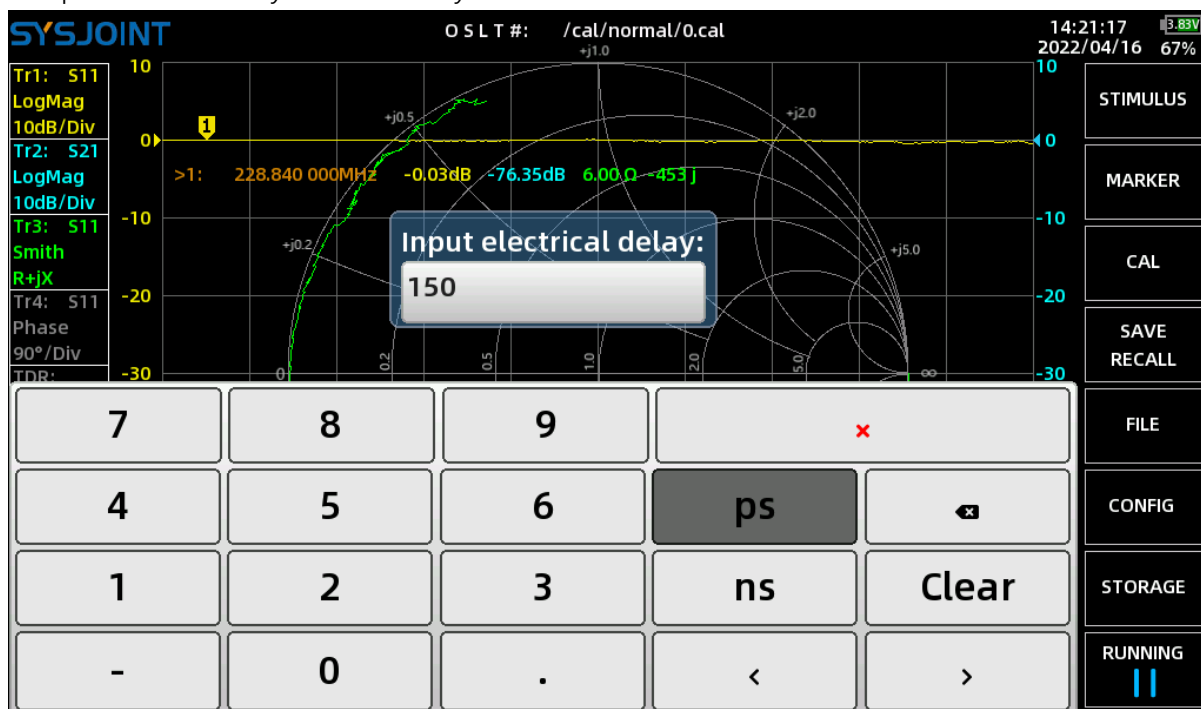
SYSJOINT
O S L T #: /cal/normal/0.cal
14:21:17
3.83V
2022/04/16 67%

Tr1: S11
LogMag
10dB/Div
Tr2: S21
LogMag
10dB/Div
Tr3: S11
Smith
R+jX
Tr4: S11
Phase
90°/Div
TDR:

10
0
-10
-20
-30

+j1.0
+j0.5
+j2.0
+j0.2
+j5.0
0
0.2
0.5
1.0
2.0
5.0
∞

1
>1: 228.840 000MHz -0.03dB -76.35dB 6.00 Ω -453 j

10
0
-10
-20
-30

Input electrical delay:
150

STIMULUS
MARKER
CAL
SAVE RECALL
FILE
CONFIG
STORAGE
RUNNING

7
8
9
×
4
5
6
ps
1
2
3
ns
Clear
-
0
.
‹
›